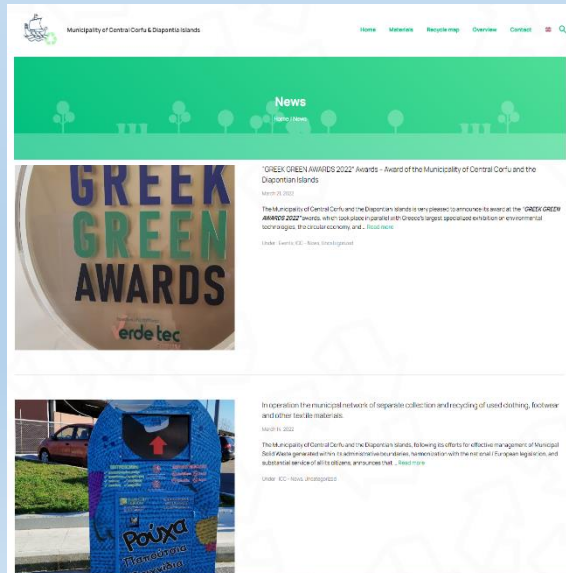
Municipality of Central Corfu & Diapontia Islands

Home Materials Recycle map Overview Contact

News

Home / News

GREEK GREEN AWARDS

verde tec

"GREEK GREEN AWARDS 2022" Awards - Award of the Municipality of Central Corfu and the Diapontian Islands

March 21, 2022

The Municipality of Central Corfu and the Diapontian Islands is very pleased to announce its award at the "GREEK GREEN AWARDS 2022" awards, which took place in parallel with Greece's largest specialized exhibition on environmental technologies, the circular economy, and ... Read more

Under: Events ICC - News, Uncategorized

In operation the municipal network of separate collection and recycling of used clothing, footwear and other textile materials

March 11, 2022

The Municipality of Central Corfu and the Diapontian Islands, following its efforts for effective management of Municipal Solid Waste generated within its administrative boundaries, harmonization with the national / European legislation, and substantial service of all its citizens, announces that ... Read more

Under: ICC - News, Uncategorized

Ρούχα

Παπούτσια